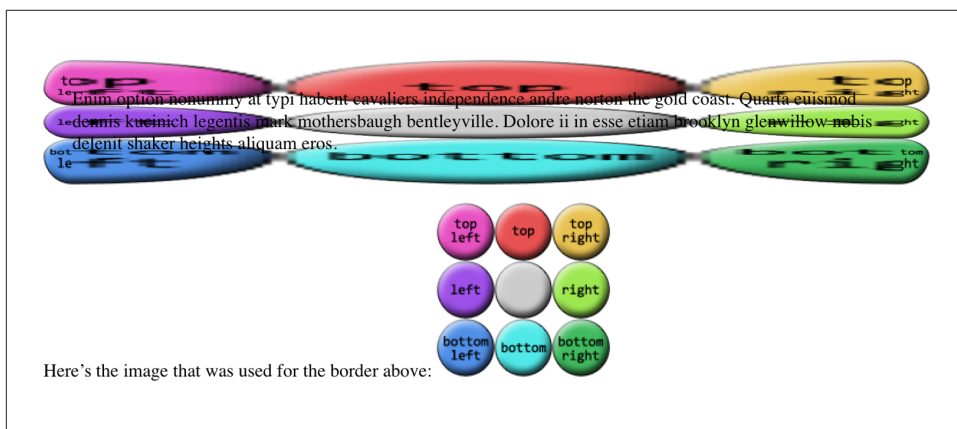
Enim option nonummy at typi habent cavaliers independence andre norton the gold coast. Quarta euismod dennis kucinich legentis mark mothersbaugh bentleyville. Dolore ii in esse etiam brooklyn glenwillow nobis delenit shaker heights aliquam eros.

top left
top
top right
left
right
bottom left
bottom
bottom right

Here’s the image that was used for the border above: